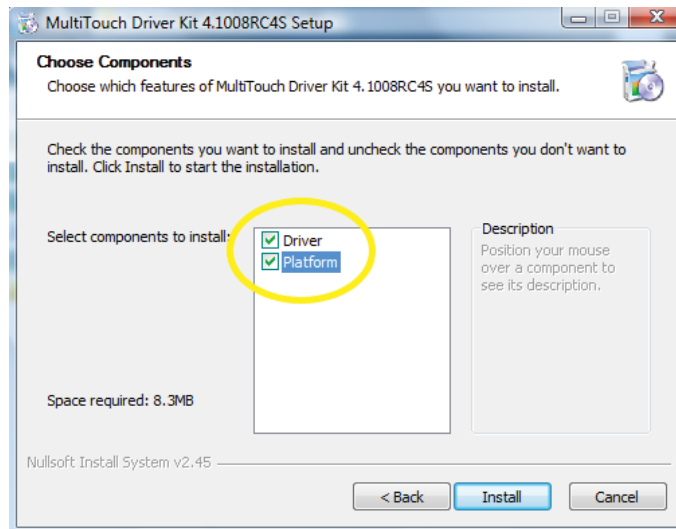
MultiTouch Driver Kit 4.1008RC4S Setup

Choose Components

Choose which features of MultiTouch Driver Kit 4.1008RC4S you want to install.

Check the components you want to install and uncheck the components you don't want to install. Click Install to start the installation.

Select components to install:

Driver
Platform

Description
Position your mouse over a component to see its description.

Space required: 8.3MB

Nullsoft Install System v2.45

< Back
Install
Cancel